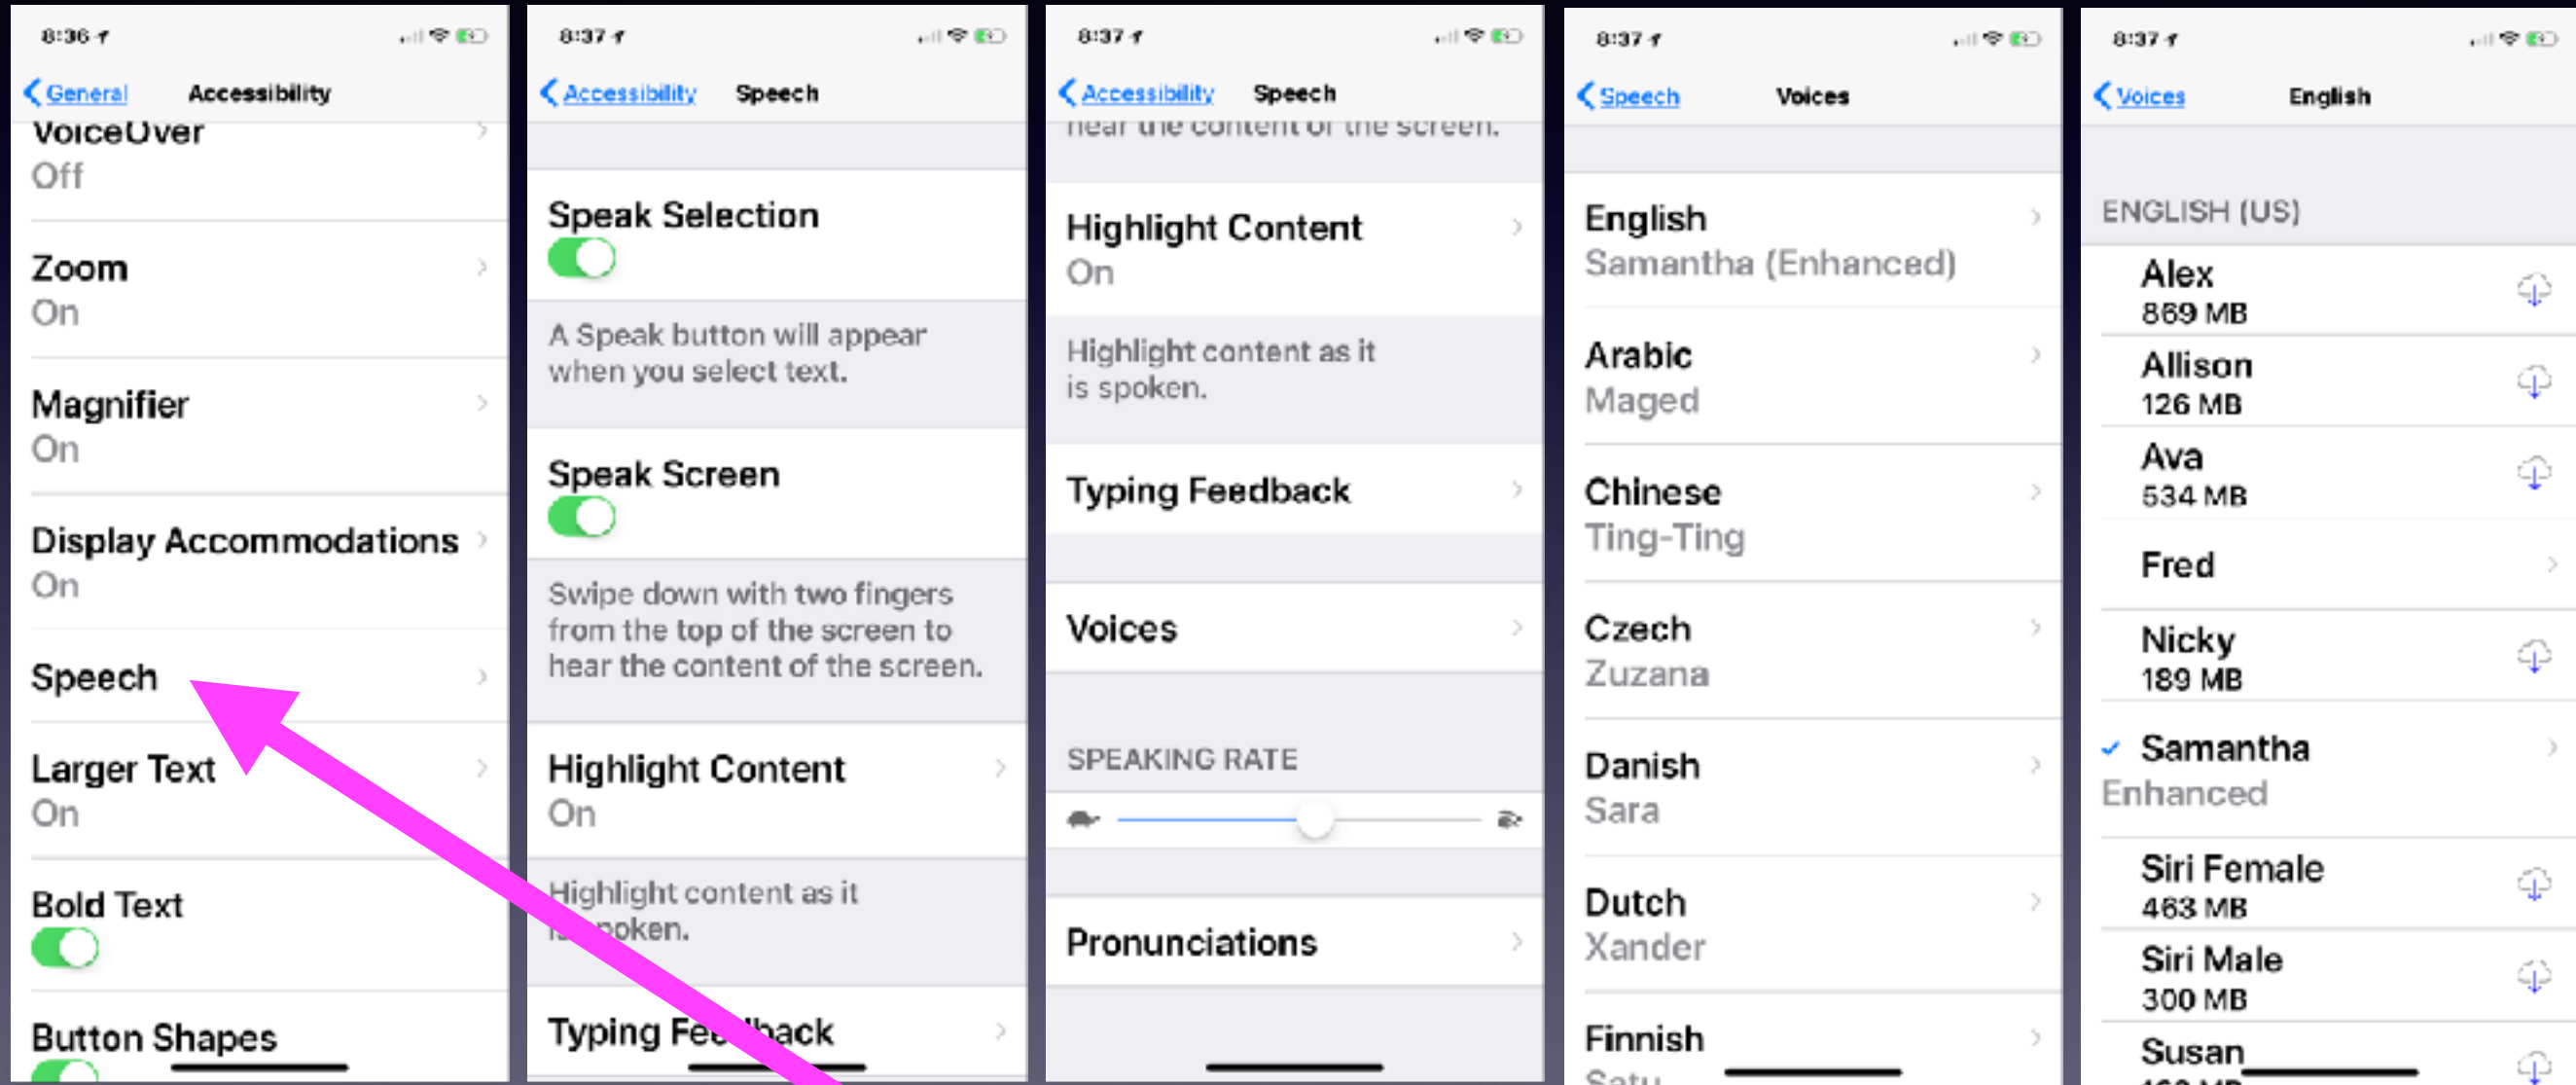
8:36

General Accessibility

VoiceOver
Off

Zoom
On

Magnifier
On

Display Accommodations
On

Speech

Larger Text
On

Bold Text

Button Shapes

8:37

Accessibility Speech

Speak Selection

A Speak button will appear when you select text.

Speak Screen

Swipe down with two fingers from the top of the screen to hear the content of the screen.

Highlight Content
On

Highlight content as it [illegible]poken.

Typing Fe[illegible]back

8:37

Accessibility Speech

hear the content of the screen.

Highlight Content
On

Highlight content as it is spoken.

Typing Feedback

Voices

SPEAKING RATE

Pronunciations

8:37

Speech Voices

English
Samantha (Enhanced)

Arabic
Maged

Chinese
Ting-Ting

Czech
Zuzana

Danish
Sara

Dutch
Xander

Finnish
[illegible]

8:37

Voices English

ENGLISH (US)

Alex
869 MB

Allison
126 MB

Ava
534 MB

Fred

Nicky
189 MB

Samantha
Enhanced

Siri Female
463 MB

Siri Male
300 MB

Susan
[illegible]